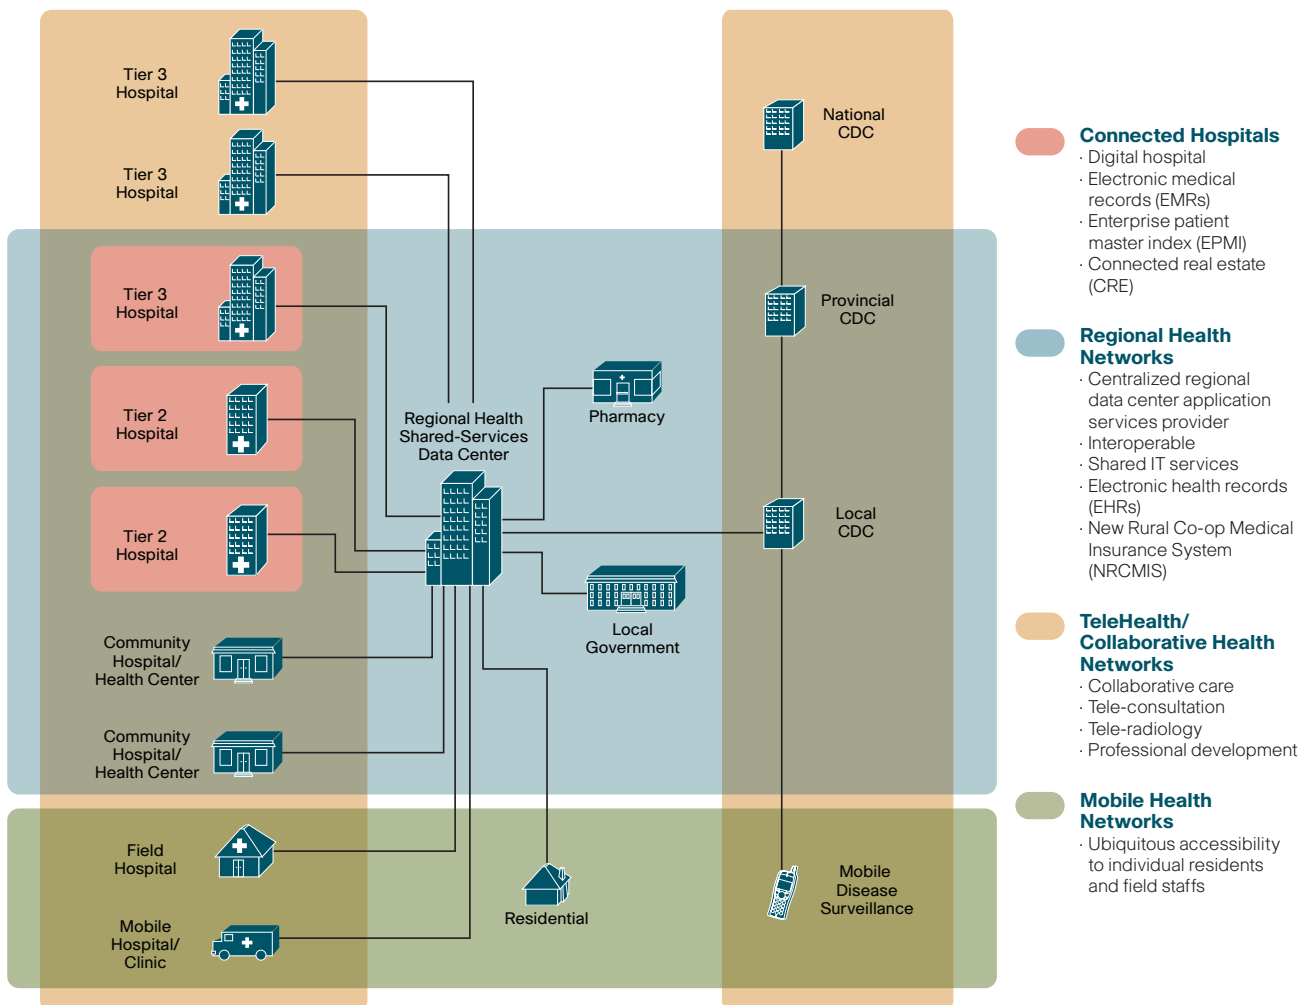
Tier 3 Hospital

Tier 3 Hospital

Tier 3 Hospital

Tier 2 Hospital

Tier 2 Hospital

Community Hospital/ Health Center

Community Hospital/ Health Center

Field Hospital

Mobile Hospital/ Clinic

Regional Health Shared-Services Data Center

Pharmacy

Local Government

Residential

National CDC

Provincial CDC

Local CDC

Mobile Disease Surveillance

Connected Hospitals
· Digital hospital
· Electronic medical records (EMRs)
· Enterprise patient master index (EPMI)
· Connected real estate (CRE)

Regional Health Networks
· Centralized regional data center application services provider
· Interoperable
· Shared IT services
· Electronic health records (EHRs)
· New Rural Co-op Medical Insurance System (NRCMIS)

TeleHealth/ Collaborative Health Networks
· Collaborative care
· Tele-consultation
· Tele-radiology
· Professional development

Mobile Health Networks
· Ubiquitous accessibility to individual residents and field staffs